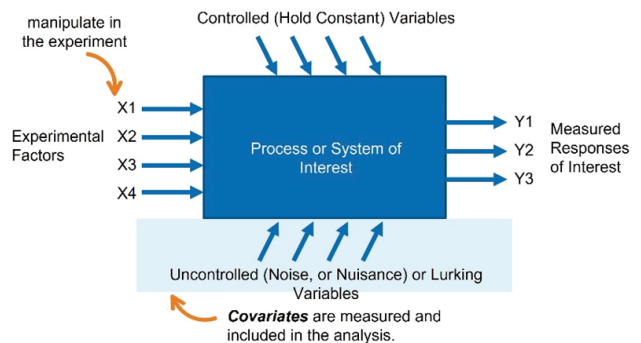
manipulate in the experiment

Controlled (Hold Constant) Variables

X1
X2
X3
X4

Experimental Factors

Process or System of Interest

Y1
Y2
Y3

Measured Responses of Interest

Uncontrolled (Noise, or Nuisance) or Lurking Variables

***Covariates*** are measured and included in the analysis.